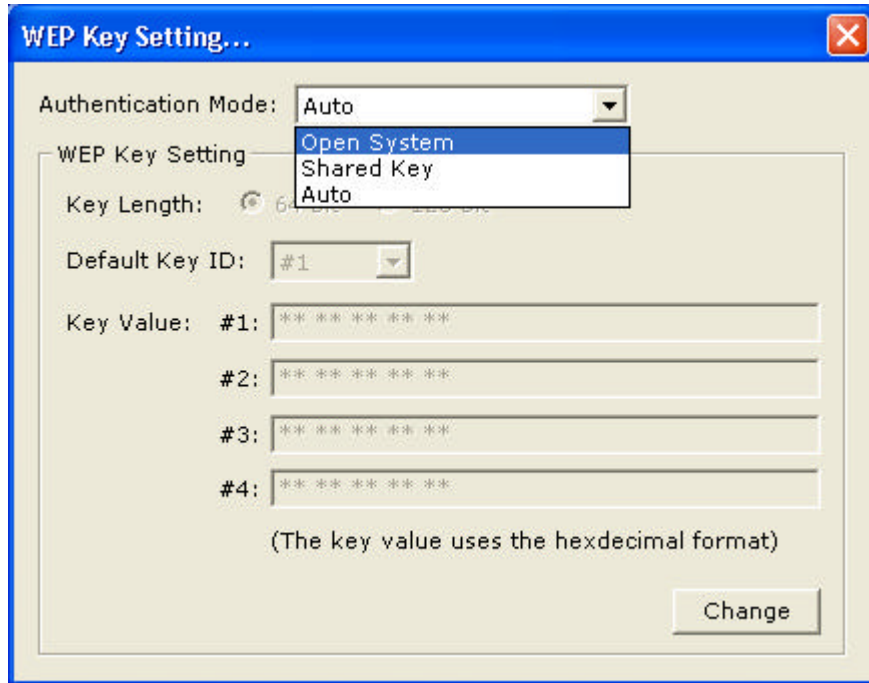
WEP Key Setting...

Authentication Mode: Auto

Open System
Shared Key
Auto

WEP Key Setting

Key Length: 64 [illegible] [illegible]

Default Key ID: #1

Key Value: #1: ** ** ** ** **

#2: ** ** ** ** **

#3: ** ** ** ** **

#4: ** ** ** ** **

(The key value uses the hexdecimal format)

Change